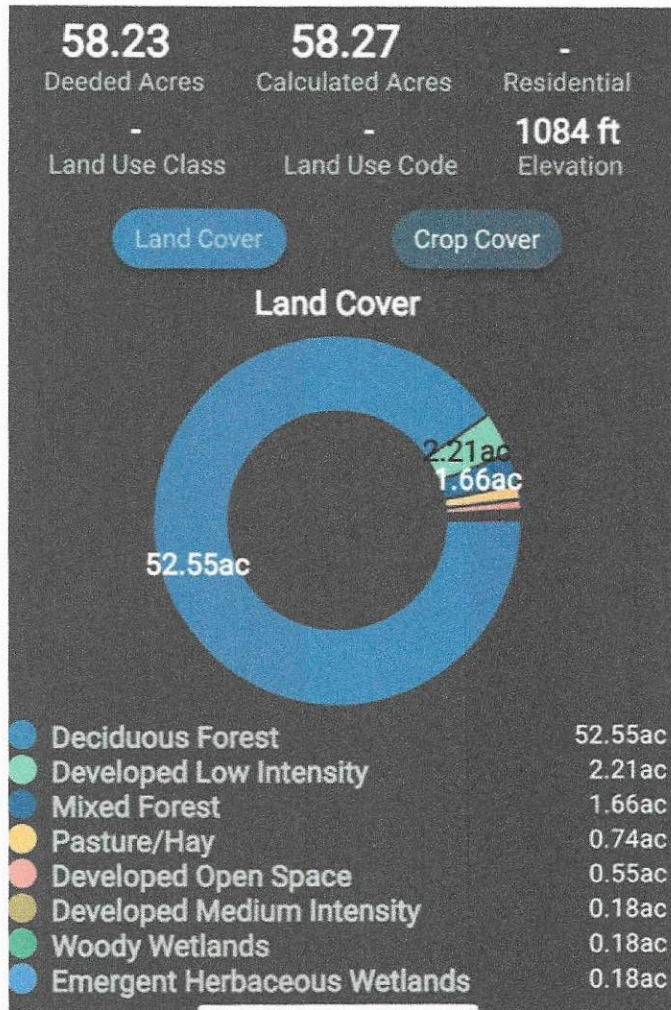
58.23
Deeded Acres

58.27
Calculated Acres

-
Residential

-
Land Use Class

-
Land Use Code

1084 ft
Elevation

Land Cover

Crop Cover

Land Cover

2.21ac
1.66ac
52.55ac

| | |
|---|---|
| Deciduous Forest | 52.55ac |
| Developed Low Intensity | 2.21ac |
| Mixed Forest | 1.66ac |
| Pasture/Hay | 0.74ac |
| Developed Open Space | 0.55ac |
| Developed Medium Intensity | 0.18ac |
| Woody Wetlands | 0.18ac |
| Emergent Herbaceous Wetlands | 0.18ac |